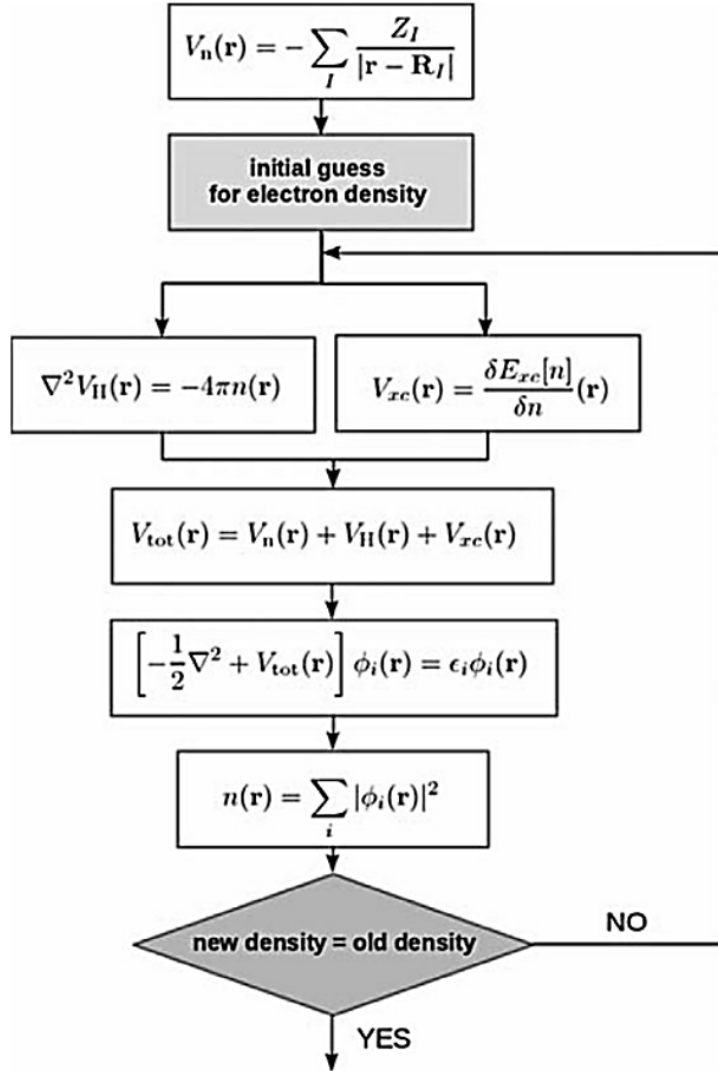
$V_{\rm n}(\mathbf{r}) = -\sum_I \frac{Z_I}{|\mathbf{r}-\mathbf{R}_I|}$

initial guess for electron density

$\nabla^2 V_{\rm H}(\mathbf{r}) = -4\pi n(\mathbf{r})$

$V_{xc}(\mathbf{r}) = \frac{\delta E_{xc}[n]}{\delta n}(\mathbf{r})$

$V_{\rm tot}(\mathbf{r}) = V_{\rm n}(\mathbf{r}) + V_{\rm H}(\mathbf{r}) + V_{xc}(\mathbf{r})$

$\left[-\frac{1}{2}\nabla^2 + V_{\rm tot}(\mathbf{r})\right]\phi_i(\mathbf{r}) = \epsilon_i\phi_i(\mathbf{r})$

$n(\mathbf{r}) = \sum_i |\phi_i(\mathbf{r})|^2$

new density = old density

NO

YES